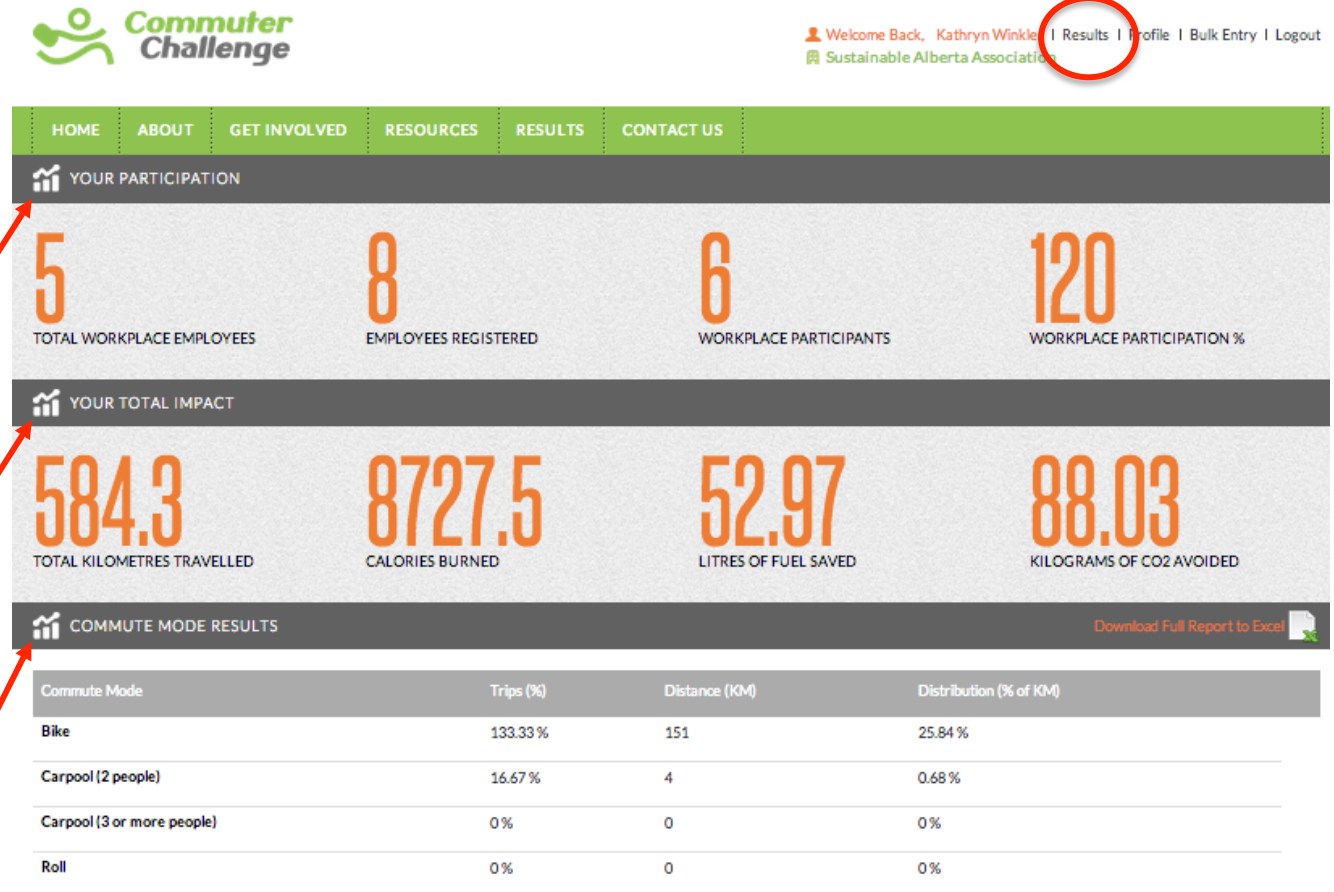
Commuter Challenge

Welcome Back, Kathryn Winkler | Results | Profile | Bulk Entry | Logout
Sustainable Alberta Association

HOME ABOUT GET INVOLVED RESOURCES RESULTS CONTACT US

YOUR PARTICIPATION

5
TOTAL WORKPLACE EMPLOYEES

8
EMPLOYEES REGISTERED

6
WORKPLACE PARTICIPANTS

120
WORKPLACE PARTICIPATION %

YOUR TOTAL IMPACT

584.3
TOTAL KILOMETRES TRAVELLED

8727.5
CALORIES BURNED

52.97
LITRES OF FUEL SAVED

88.03
KILOGRAMS OF CO2 AVOIDED

COMMUTE MODE RESULTS

Download Full Report to Excel

| Commute Mode | Trips (%) | Distance (KM) | Distribution (% of KM) |
|---|---|---|---|
| Bike | 133.33 % | 151 | 25.84 % |
| Carpool (2 people) | 16.67 % | 4 | 0.68 % |
| Carpool (3 or more people) | 0 % | 0 | 0 % |
| Roll | 0 % | 0 | 0 % |